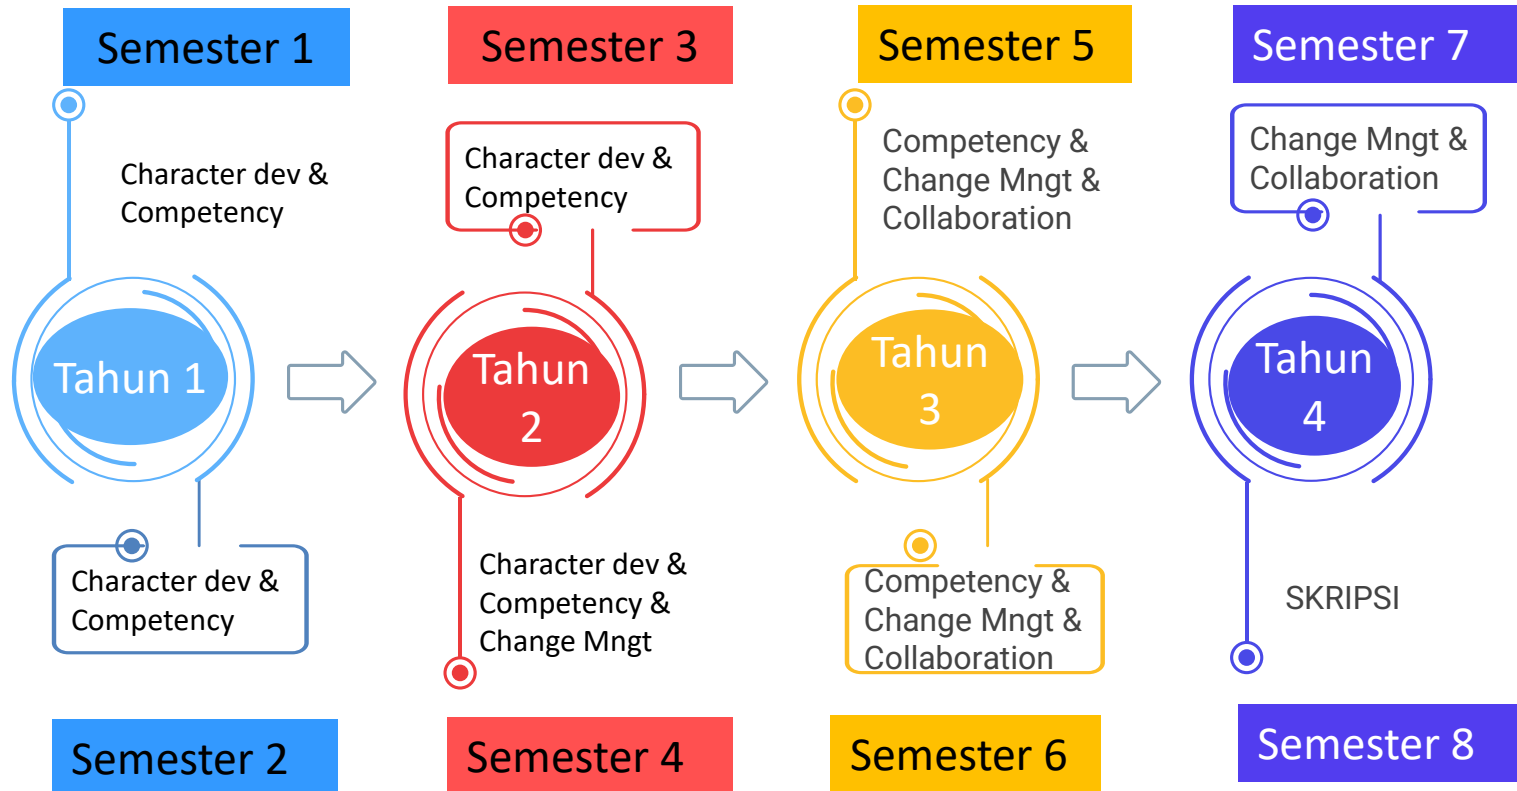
Semester 1

Character dev & Competency

Tahun 1

Character dev & Competency

Semester 2

Semester 3

Character dev & Competency

Tahun 2

Character dev & Competency & Change Mngt

Semester 4

Semester 5

Competency & Change Mngt & Collaboration

Tahun 3

Competency & Change Mngt & Collaboration

Semester 6

Semester 7

Change Mngt & Collaboration

Tahun 4

SKRIPSI

Semester 8